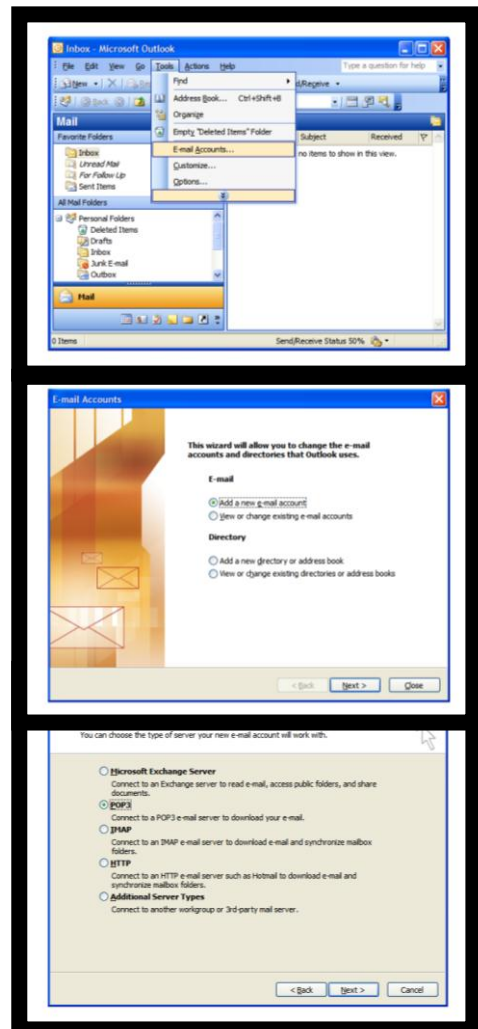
Inbox - Microsoft Outlook

File Edit View Go Tools Actions Help

Type a question for help

New | Back

Find

Address Book... Ctrl+Shift+B

Organize

Empty "Deleted Items" Folder

E-mail Accounts...

Customize...

Options...

Send/Receive

Mail

Favorite Folders

Inbox

Unread Mail

For Follow Up

Sent Items

All Mail Folders

Personal Folders

Deleted Items

Drafts

Inbox

Junk E-mail

Outbox

Mail

Subject

Received

no items to show in this view.

0 Items

Send/Receive Status 50%

E-mail Accounts

This wizard will allow you to change the e-mail accounts and directories that Outlook uses.

E-mail

Add a new e-mail account

View or change existing e-mail accounts

Directory

Add a new directory or address book

View or change existing directories or address books

< Back

Next >

Close

You can choose the type of server your new e-mail account will work with.

Microsoft Exchange Server

Connect to an Exchange server to read e-mail, access public folders, and share documents.

POP3

Connect to a POP3 e-mail server to download your e-mail.

IMAP

Connect to an IMAP e-mail server to download e-mail and synchronize mailbox folders.

HTTP

Connect to an HTTP e-mail server such as Hotmail to download e-mail and synchronize mailbox folders.

Additional Server Types

Connect to another workgroup or 3rd-party mail server.

< Back

Next >

Cancel